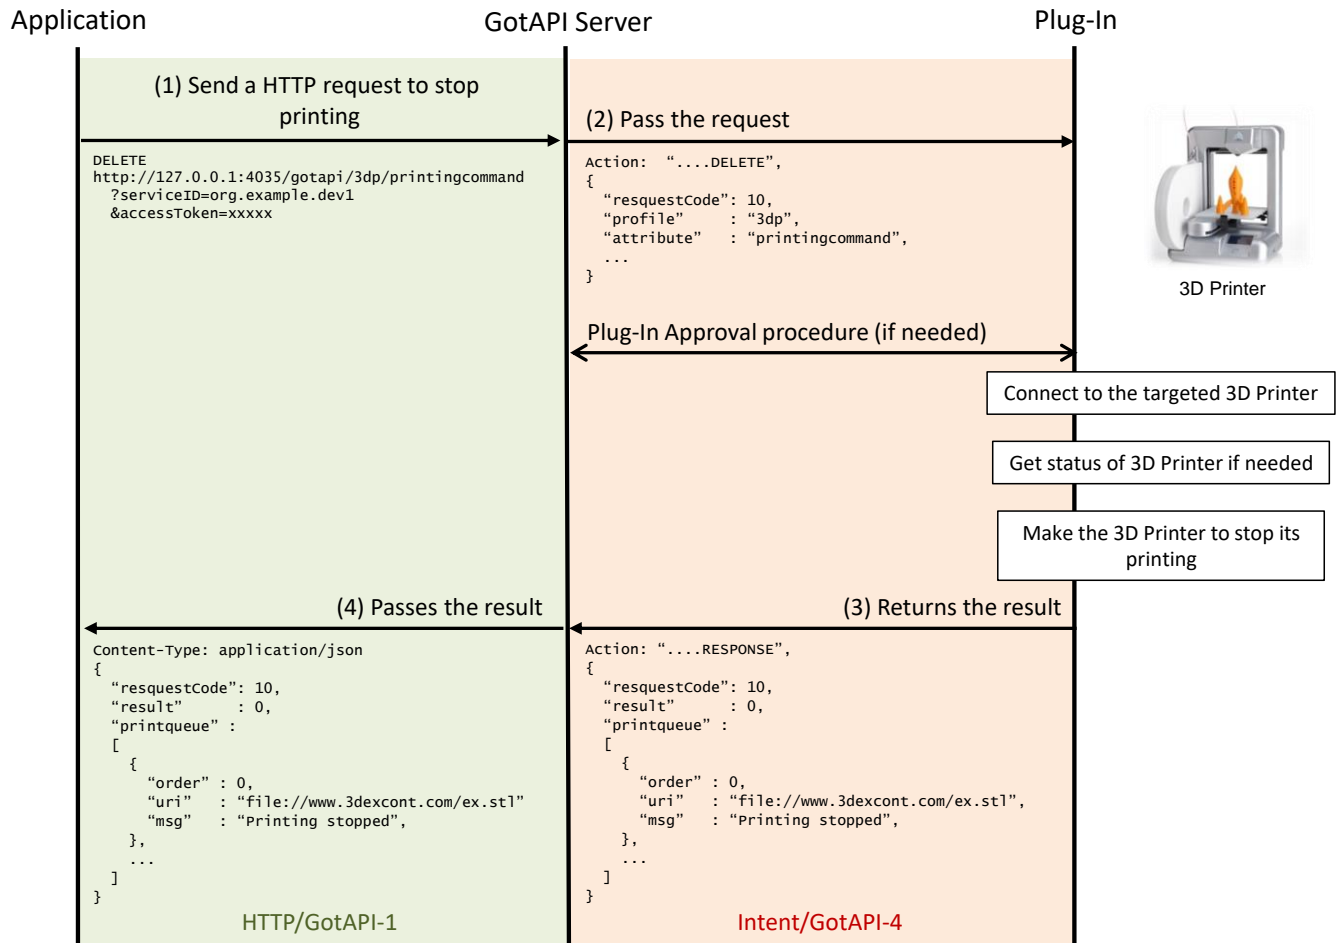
Application

GotAPI Server

Plug-In

(1) Send a HTTP request to stop printing

DELETE
http://127.0.0.1:4035/gotapi/3dp/printingcommand
?serviceID=org.example.dev1
&accessToken=xxxxx

(2) Pass the request

Action: “....DELETE”,
{
“resquestCode”: 10,
“profile” : “3dp”,
“attribute” : “printingcommand”,
...
}

3D Printer

Plug-In Approval procedure (if needed)

Connect to the targeted 3D Printer

Get status of 3D Printer if needed

Make the 3D Printer to stop its printing

(4) Passes the result

(3) Returns the result

Content-Type: application/json
{
“resquestCode”: 10,
“result” : 0,
“printqueue” :
[
{
“order” : 0,
“uri” : “file://www.3dexcont.com/ex.stl”
“msg” : “Printing stopped”,
},
...
]
}

Action: “....RESPONSE”,
{
“resquestCode”: 10,
“result” : 0,
“printqueue” :
[
{
“order” : 0,
“uri” : “file://www.3dexcont.com/ex.stl”,
“msg” : “Printing stopped”,
},
...
]
}

HTTP/GotAPI-1

Intent/GotAPI-4